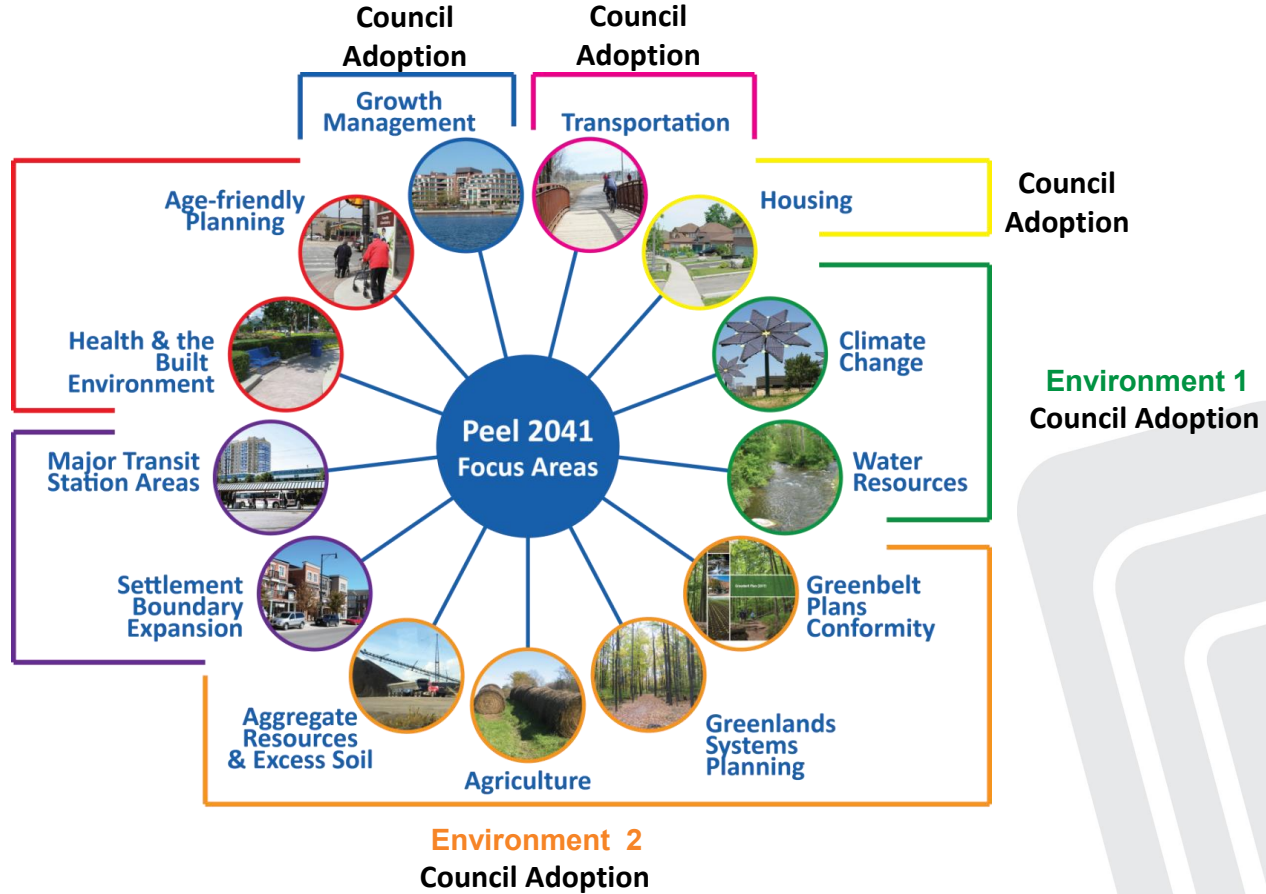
Council Adoption

Council Adoption

Growth Management

Transportation

Housing

Council Adoption

Age-friendly Planning

Health & the Built Environment

Climate Change

Environment 1
Council Adoption

Peel 2041
Focus Areas

Major Transit Station Areas

Water Resources

Greenbelt Plans Conformity

Greenbelt Plan 2017

Settlement Boundary Expansion

Aggregate Resources & Excess Soil

Agriculture

Greenlands Systems Planning

Environment 2
Council Adoption